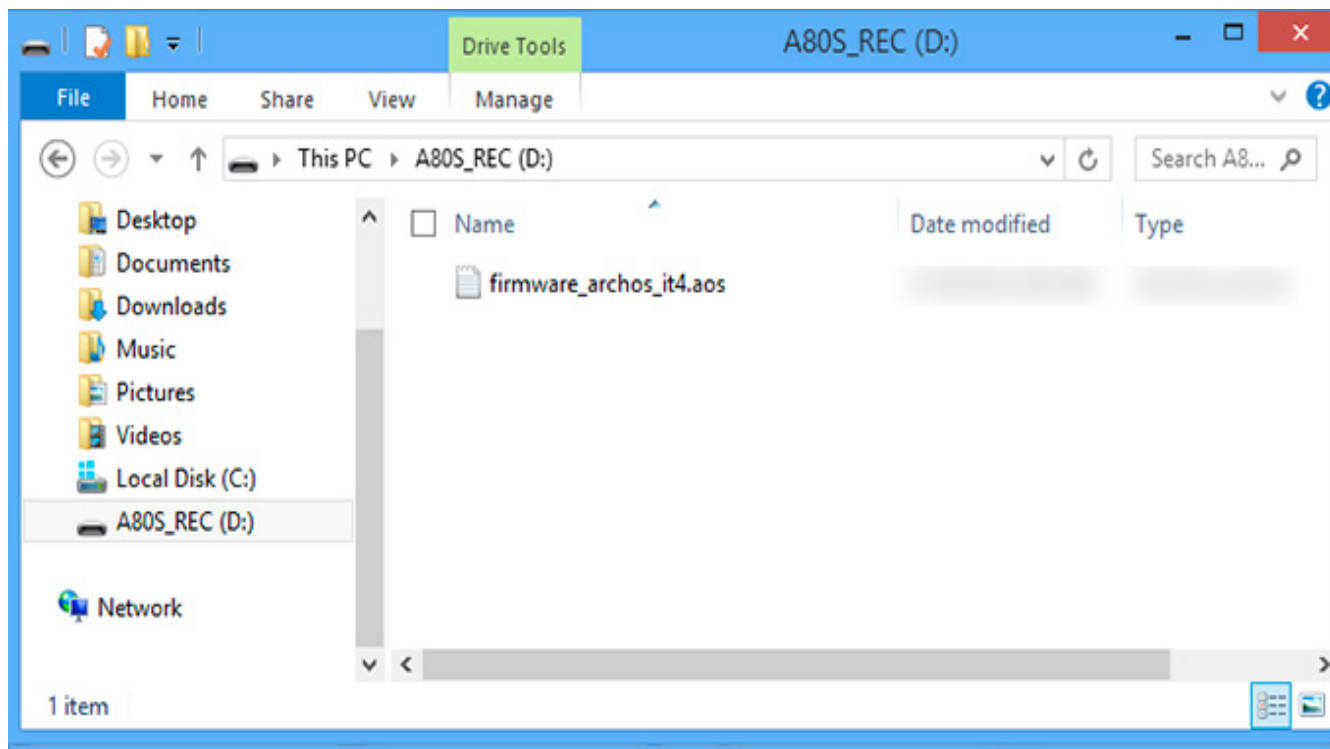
Drive Tools
A80S_REC (D:)

File
Home
Share
View
Manage

This PC ▸ A80S_REC (D:)

Search A8...

Desktop
Documents
Downloads
Music
Pictures
Videos
Local Disk (C:)
A80S_REC (D:)

Network

Name
Date modified
Type

firmware_archos_it4.aos

1 item